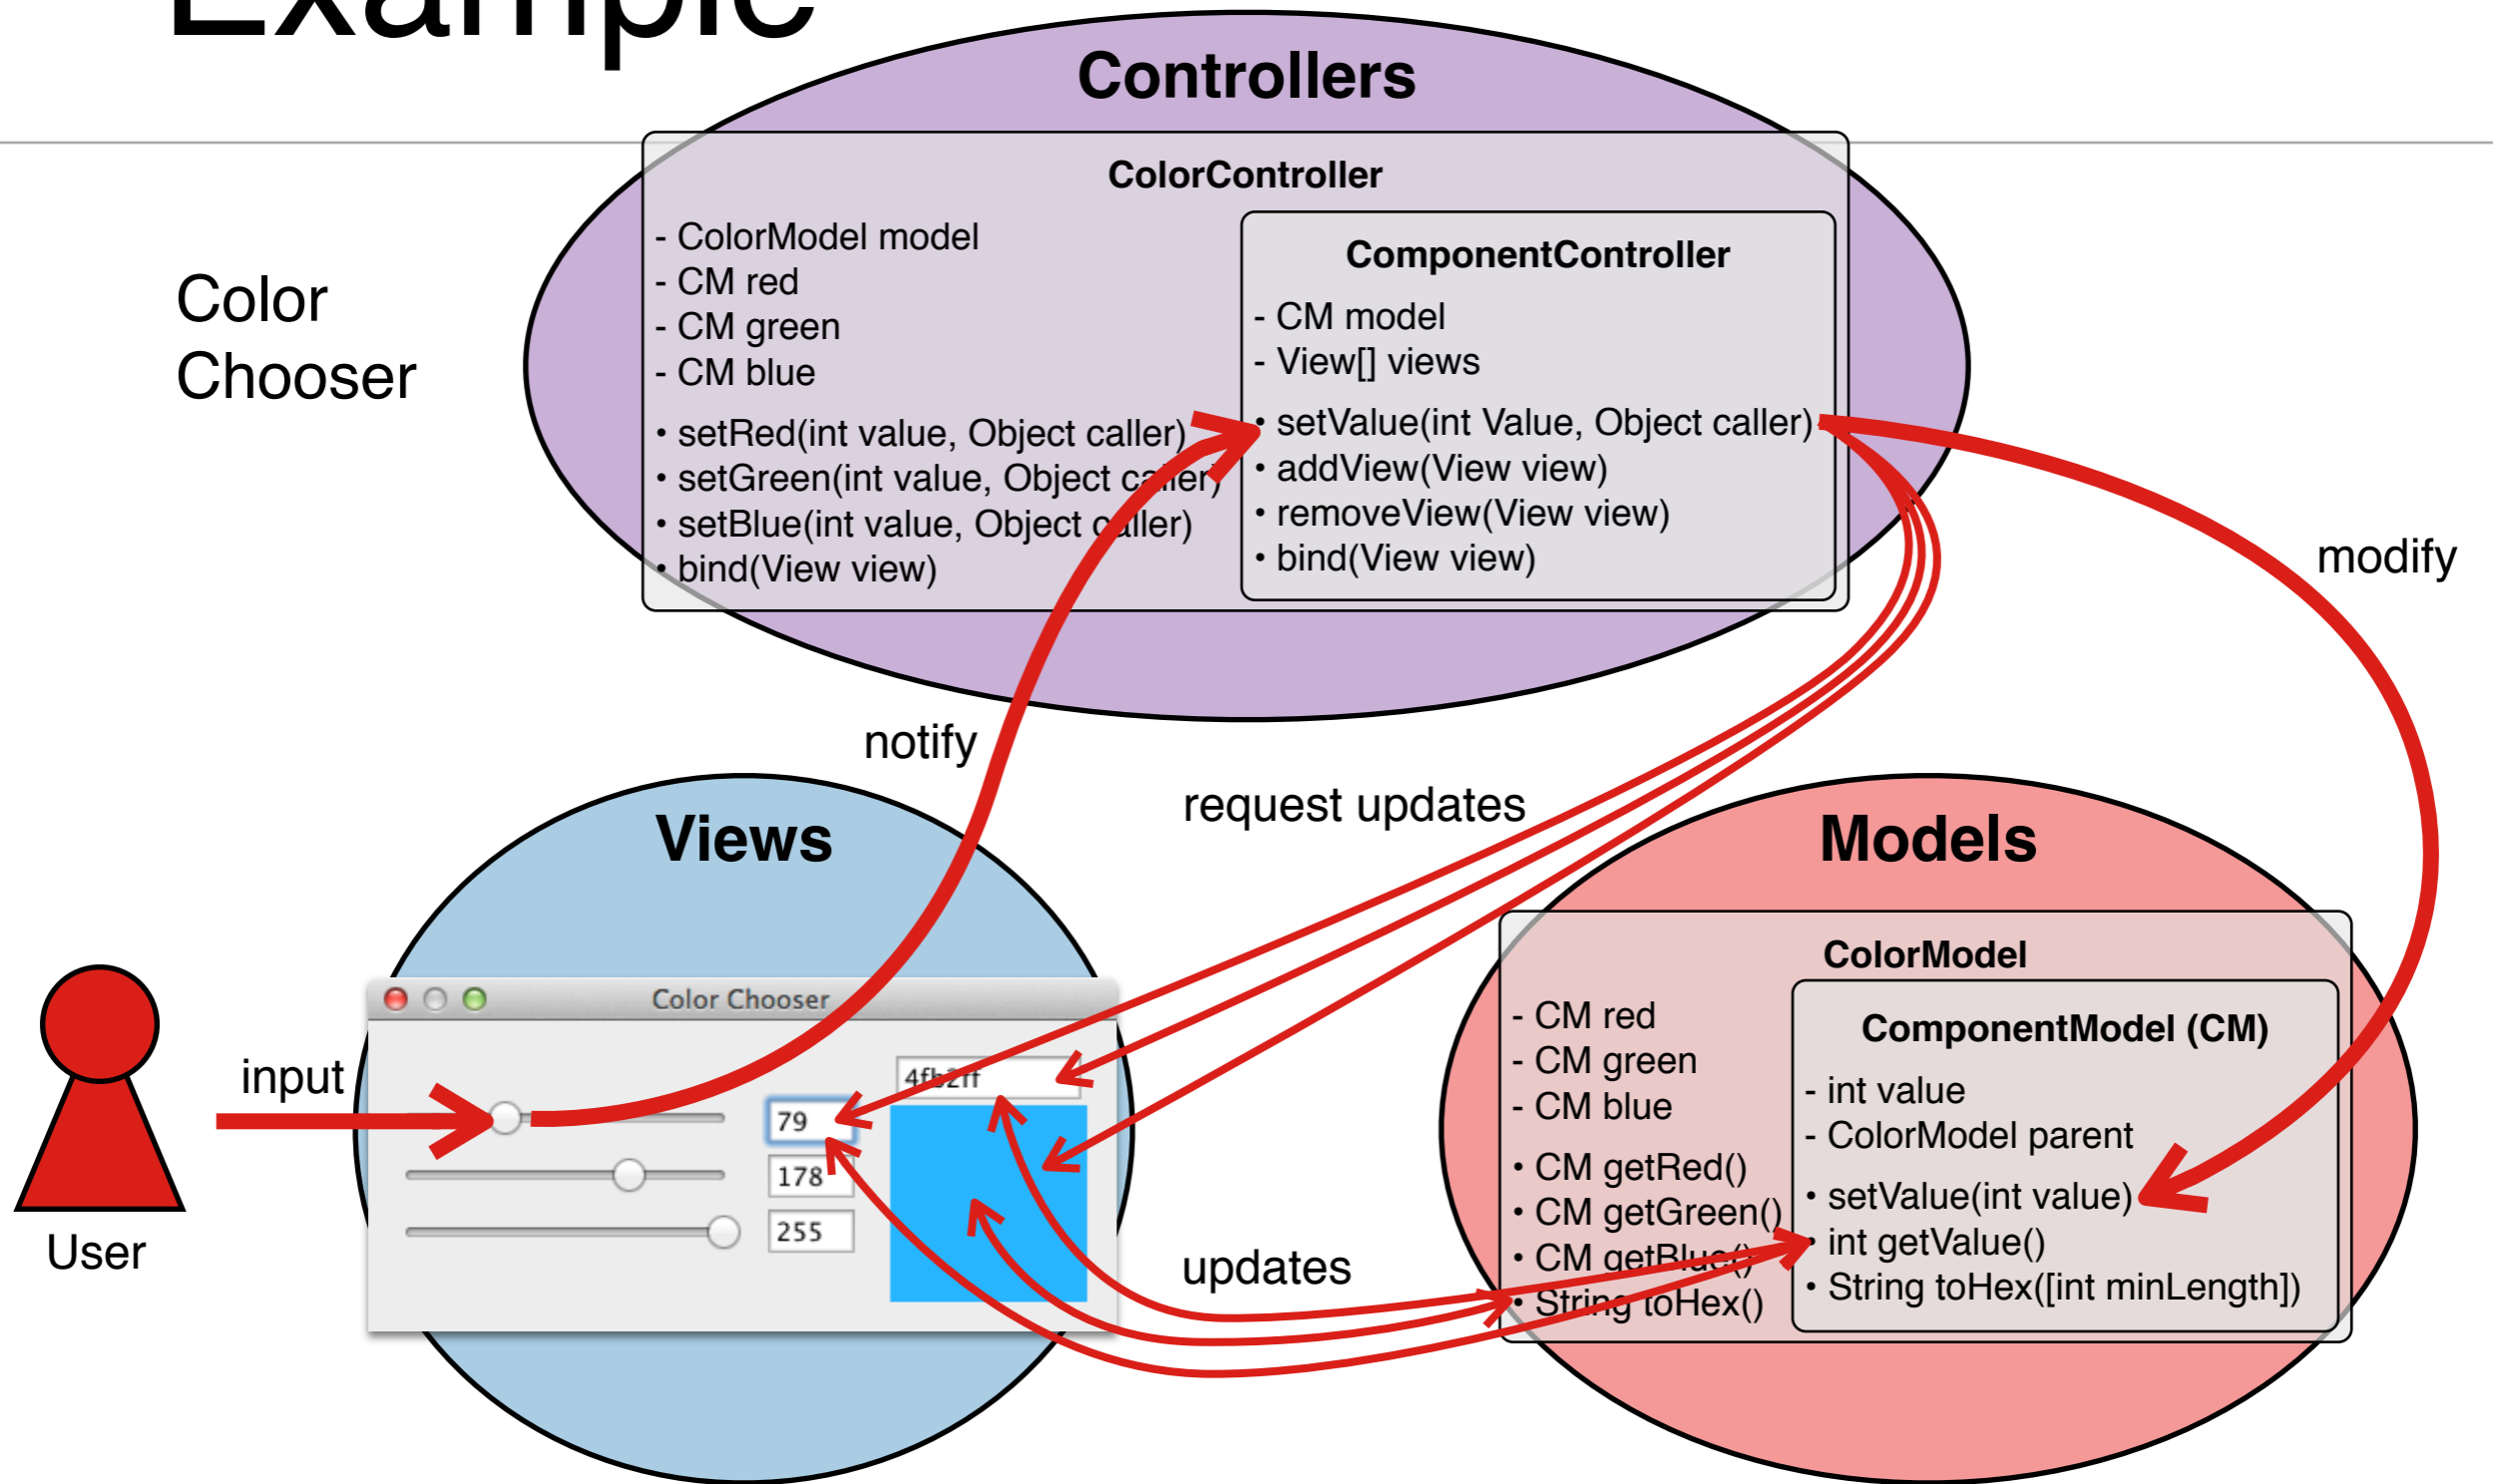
Example

Color Chooser

Controllers

ColorController

- ColorModel model
- CM red
- CM green
- CM blue

• setRed(int value, Object caller)
• setGreen(int value, Object caller)
• setBlue(int value, Object caller)
• bind(View view)

ComponentController

- CM model
- View[] views

• setValue(int Value, Object caller)
• addView(View view)
• removeView(View view)
• bind(View view)

modify

notify

request updates

Views

Models

ColorModel

- CM red
- CM green
- CM blue

• CM getRed()
• CM getGreen()
• CM getBlue()
• String toHex()

ComponentModel (CM)

- int value
- ColorModel parent

• setValue(int value)
• int getValue()
• String toHex([int minLength])

Color Chooser

4fb2ff

79

178

255

input

User

updates